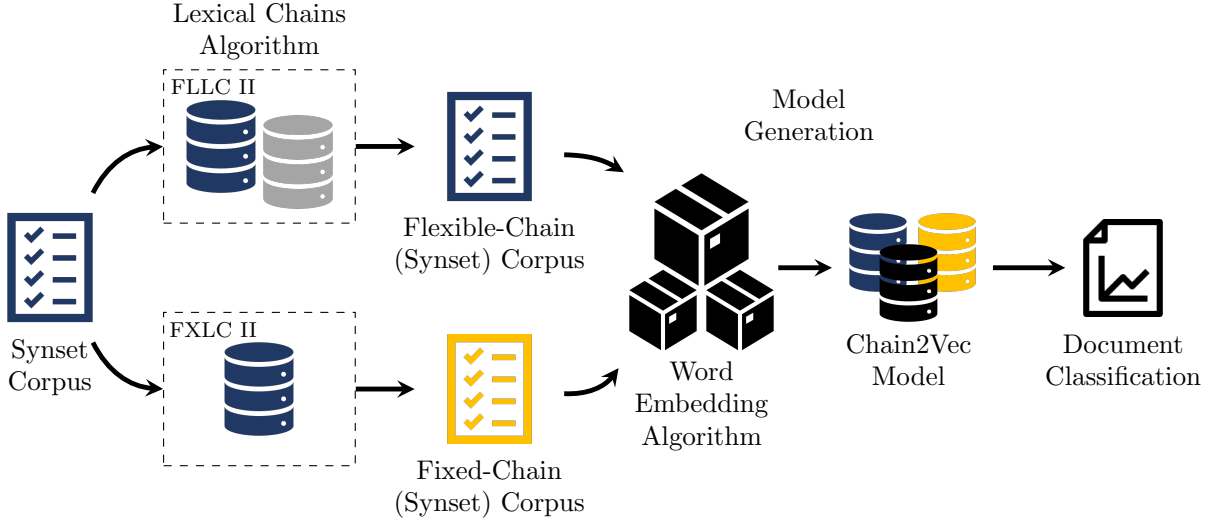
Lexical Chains Algorithm

FLLC II

FXLC II

Synset Corpus

Flexible-Chain (Synset) Corpus

Fixed-Chain (Synset) Corpus

Model Generation

Word Embedding Algorithm

Chain2Vec Model

Document Classification